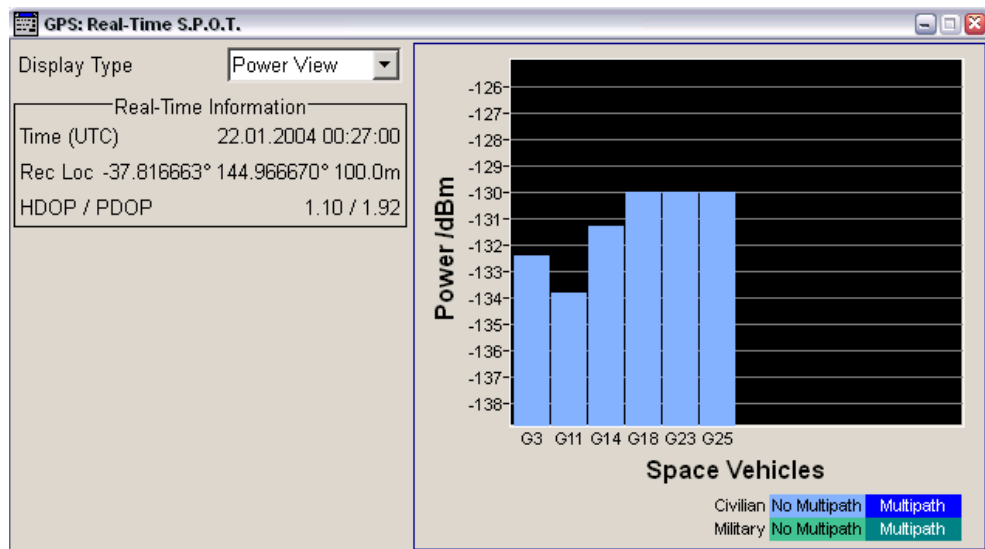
GPS: Real-Time S.P.O.T.

Display Type | Power View

Real-Time Information
Time (UTC) 22.01.2004 00:27:00
Rec Loc -37.816663° 144.966670° 100.0m
HDOP / PDOP 1.10 / 1.92

Power /dBm
-126
-127
-128
-129
-130
-131
-132
-133
-134
-135
-136
-137
-138

G3 G11 G14 G18 G23 G25

Space Vehicles

Civilian No Multipath Multipath
Military No Multipath Multipath